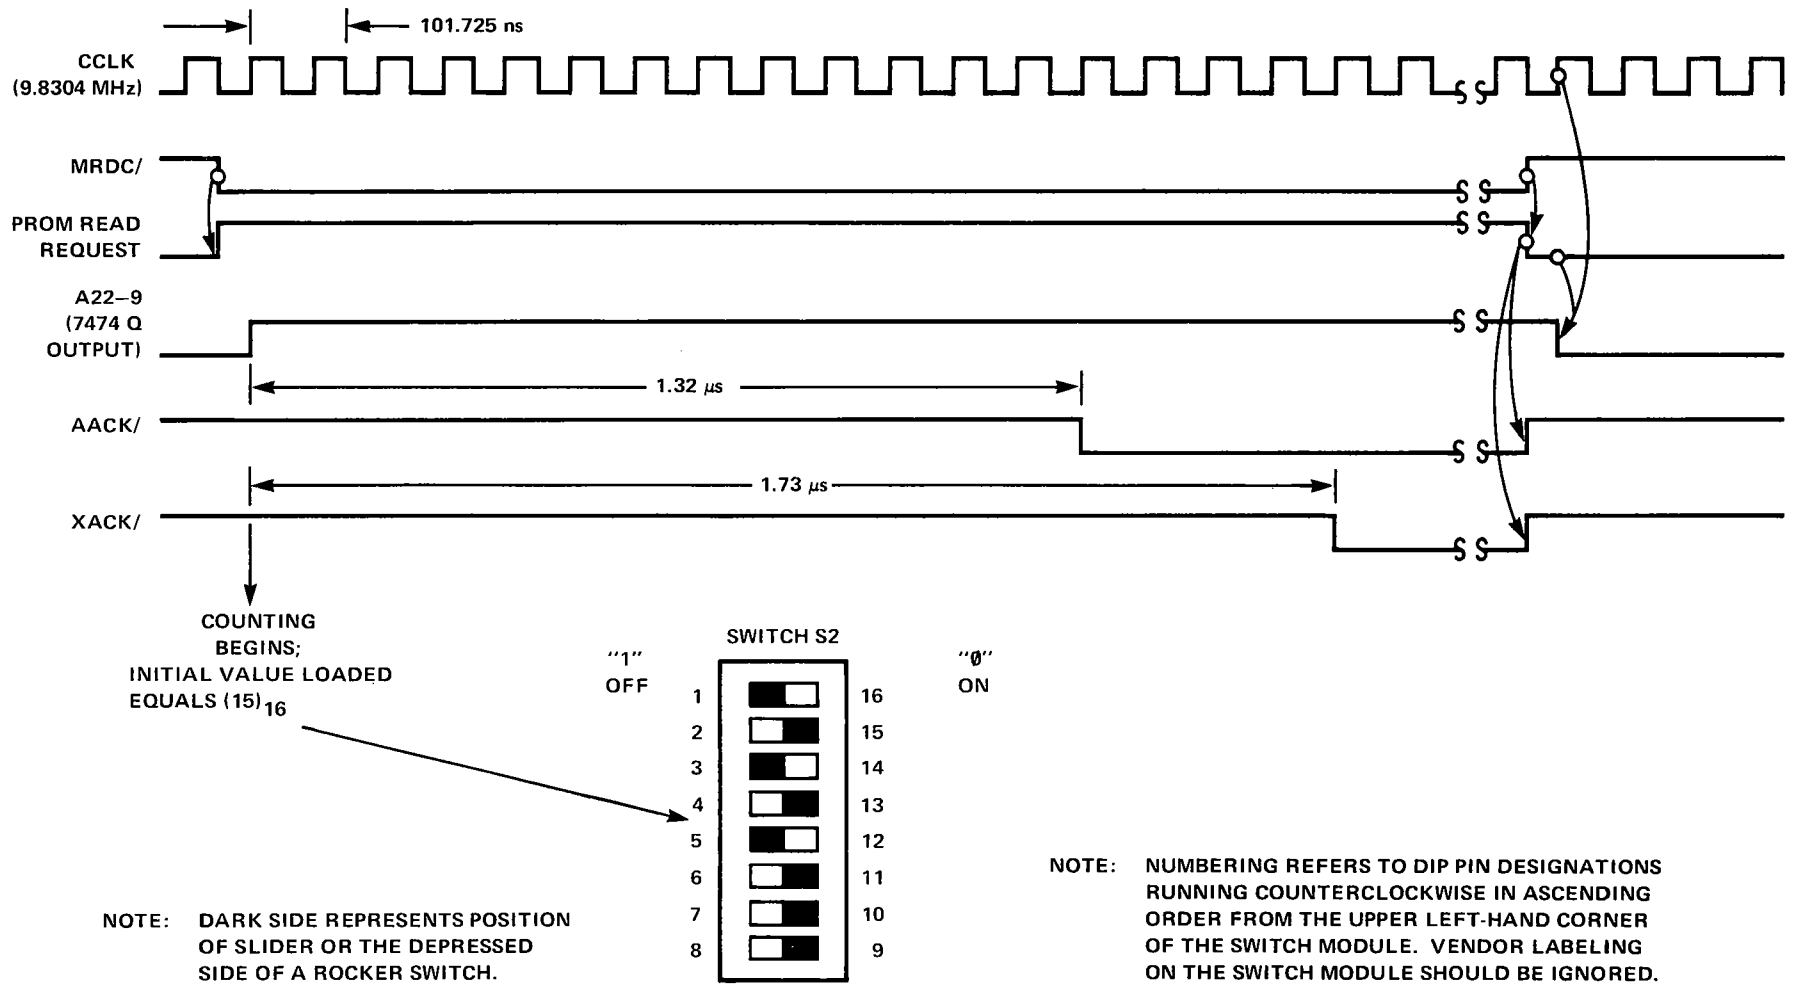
101.725 ns

CCLK (9.8304 MHz)

MRDC/

PROM READ REQUEST

A22–9 (7474 Q OUTPUT)

1.32 $\mu$s

AACK/

1.73 $\mu$s

XACK/

COUNTING BEGINS; INITIAL VALUE LOADED EQUALS $(15)_{16}$

SWITCH S2

"1" OFF

"Ø" ON

| | | |
|---|---|---|
| 1 | | 16 |
| 2 | | 15 |
| 3 | | 14 |
| 4 | | 13 |
| 5 | | 12 |
| 6 | | 11 |
| 7 | | 10 |
| 8 | | 9 |

NOTE: DARK SIDE REPRESENTS POSITION OF SLIDER OR THE DEPRESSED SIDE OF A ROCKER SWITCH.

NOTE: NUMBERING REFERS TO DIP PIN DESIGNATIONS RUNNING COUNTERCLOCKWISE IN ASCENDING ORDER FROM THE UPPER LEFT-HAND CORNER OF THE SWITCH MODULE. VENDOR LABELING ON THE SWITCH MODULE SHOULD BE IGNORED.